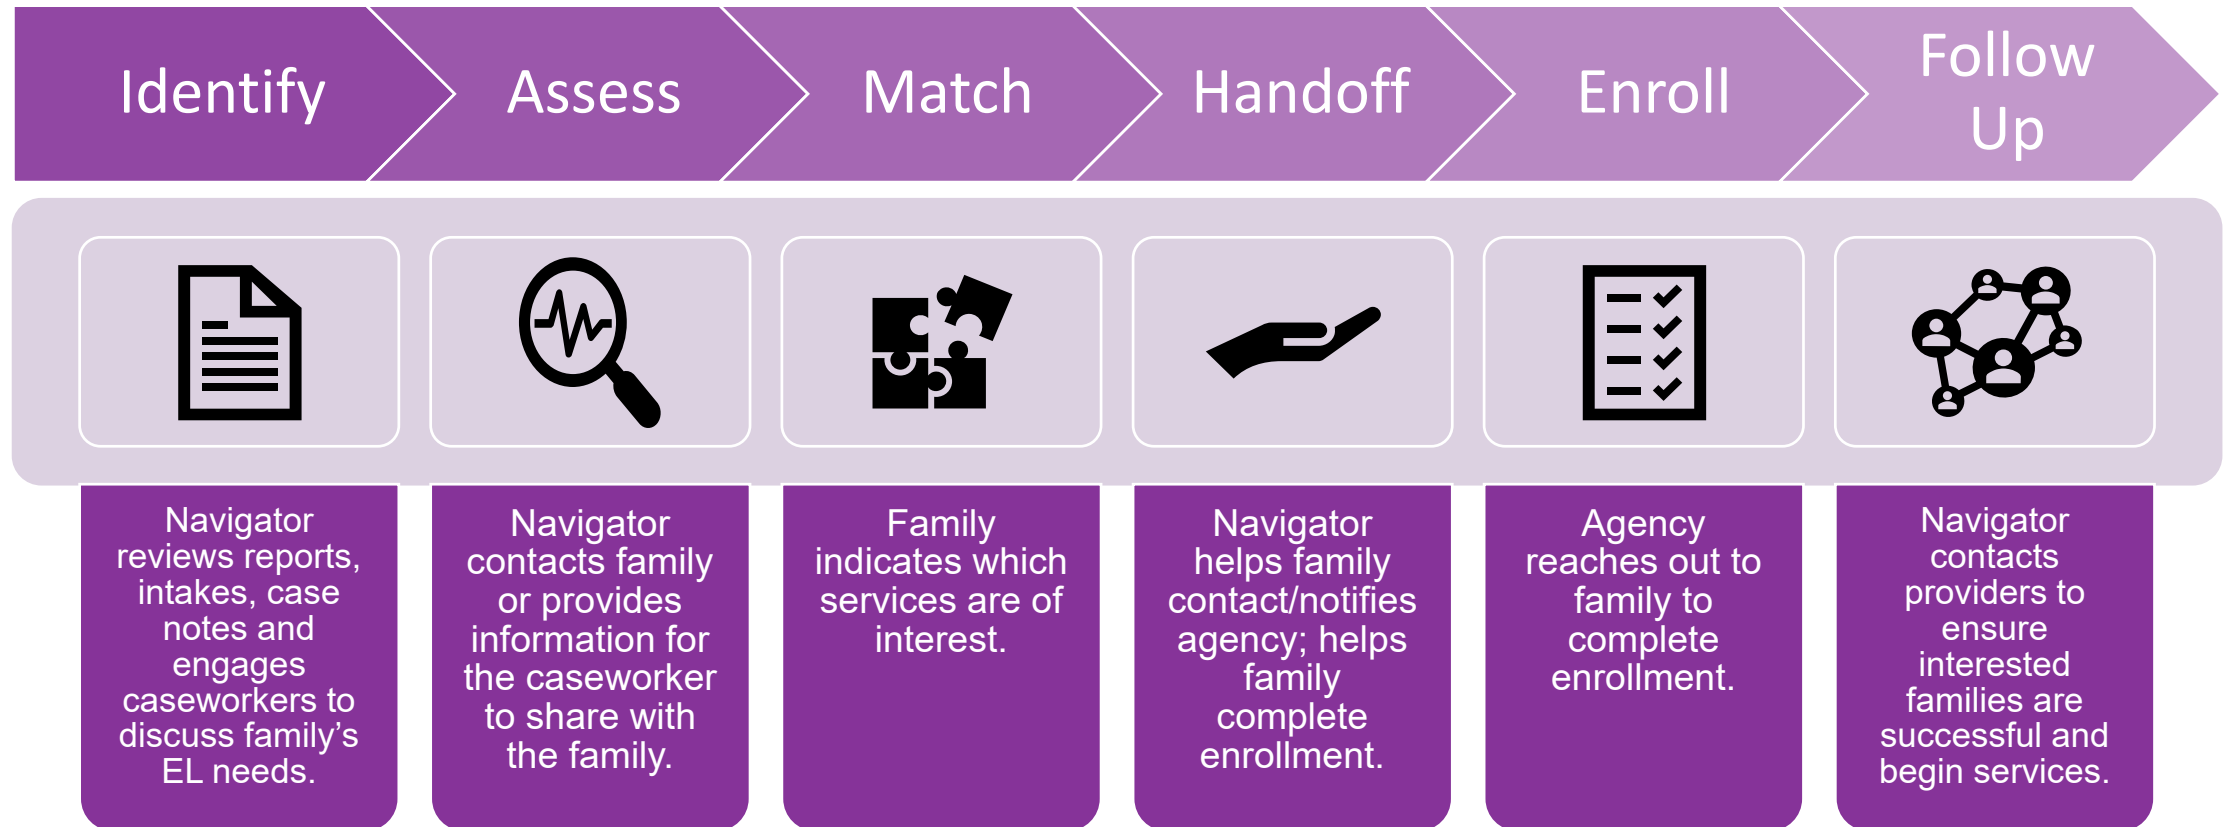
Identify

Assess

Match

Handoff

Enroll

Follow Up

Navigator reviews reports, intakes, case notes and engages caseworkers to discuss family's EL needs.

Navigator contacts family or provides information for the caseworker to share with the family.

Family indicates which services are of interest.

Navigator helps family contact/notifies agency; helps family complete enrollment.

Agency reaches out to family to complete enrollment.

Navigator contacts providers to ensure interested families are successful and begin services.